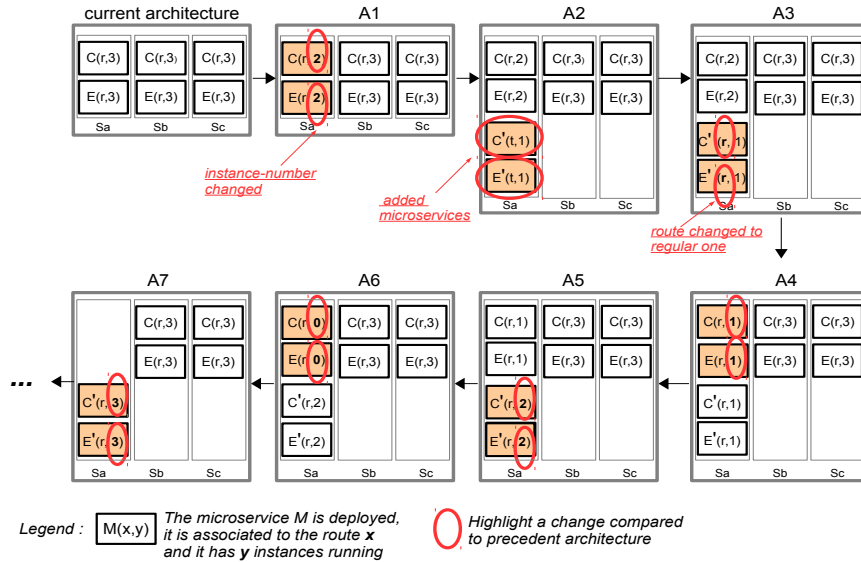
current architecture

| Sa | Sb | Sc |
|---|---|---|
| C(r,3) | C(r,3) | C(r,3) |
| E(r,3) | E(r,3) | E(r,3) |

A1

| Sa | Sb | Sc |
|---|---|---|
| C(r,2) | C(r,3) | C(r,3) |
| E(r,2) | E(r,3) | E(r,3) |

instance-number changed

A2

| Sa | Sb | Sc |
|---|---|---|
| C(r,2) | C(r,3) | C(r,3) |
| E(r,2) | E(r,3) | E(r,3) |
| C'(t,1) | | |
| E'(t,1) | | |

added microservices

A3

| Sa | Sb | Sc |
|---|---|---|
| C(r,2) | C(r,3) | C(r |
| E(r,2) | E(r,3) | E(r |
| C'(r,1) | | |
| E'(r,1) | | |

route changed to regular one

A4

| Sa | Sb | Sc |
|---|---|---|
| C(r,1) | C(r,3) | C(r |
| E(r,1) | E(r,3) | E(r |
| C'(r,1) | | |
| E'(r,1) | | |

A5

| Sa | Sb | Sc |
|---|---|---|
| C(r,1) | C(r,3) | C(r,3) |
| E(r,1) | E(r,3) | E(r,3) |
| C'(r,2) | | |
| E'(r,2) | | |

A6

| Sa | Sb | Sc |
|---|---|---|
| C(r,0) | C(r,3) | C(r,3) |
| E(r,0) | E(r,3) | E(r,3) |
| C'(r,2) | | |
| E'(r,2) | | |

A7

| Sa | Sb | Sc |
|---|---|---|
| | C(r,3) | C(r,3) |
| | E(r,3) | E(r,3) |
| C'(r,3) | | |
| E'(r,3) | | |

...

Legend : M(x,y) The microservice M is deployed, it is associated to the route **x** and it has **y** instances running

Highlight a change compared to precedent architecture